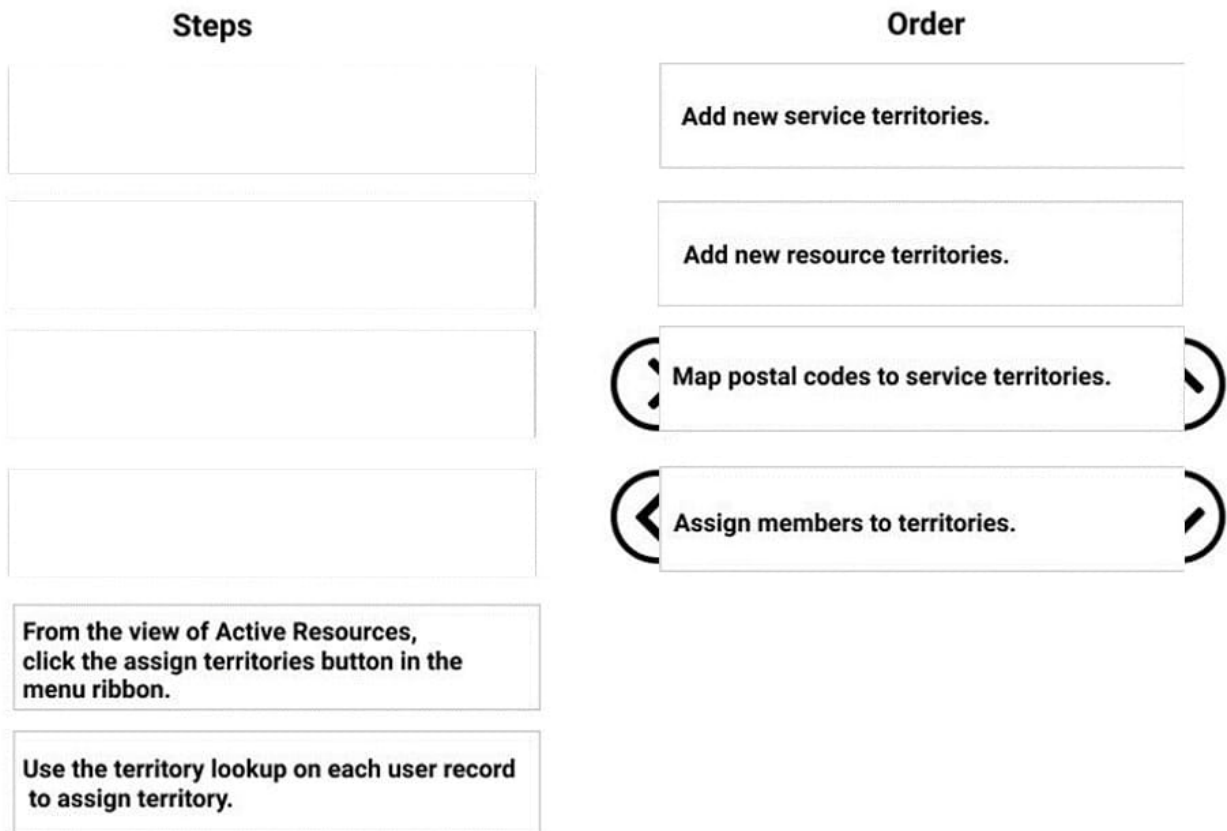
Steps

Order

Add new service territories.

Add new resource territories.

Map postal codes to service territories.

Assign members to territories.

From the view of Active Resources, click the assign territories button in the menu ribbon.

Use the territory lookup on each user record to assign territory.